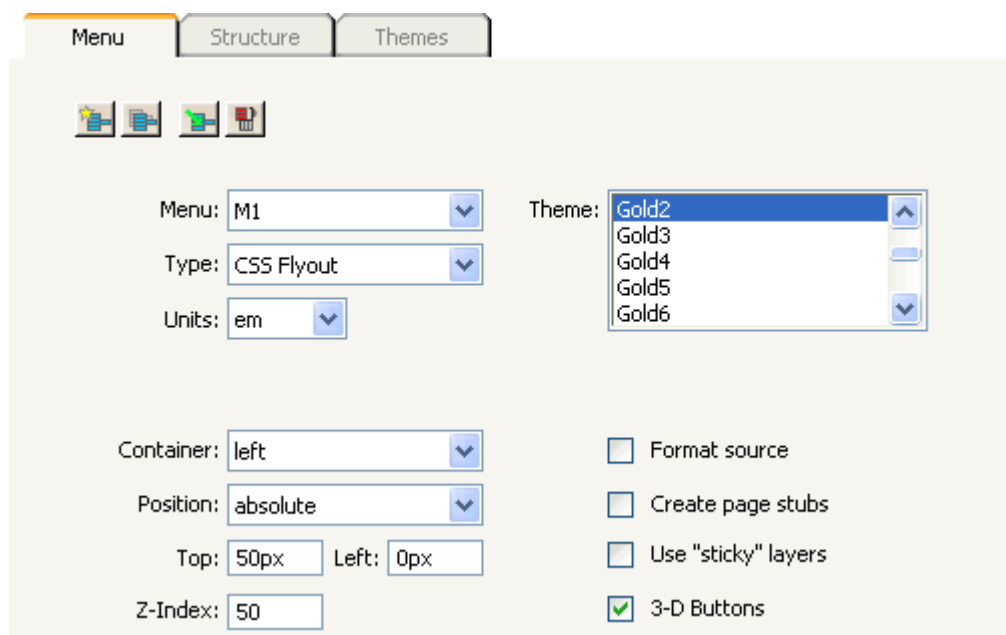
Menu Structure Themes

Menu: M1

Type: CSS Flyout

Units: em

Theme: Gold2
Gold3
Gold4
Gold5
Gold6

Container: left

Position: absolute

Top: 50px Left: 0px

Z-Index: 50

Format source

Create page stubs

Use "sticky" layers

3-D Buttons